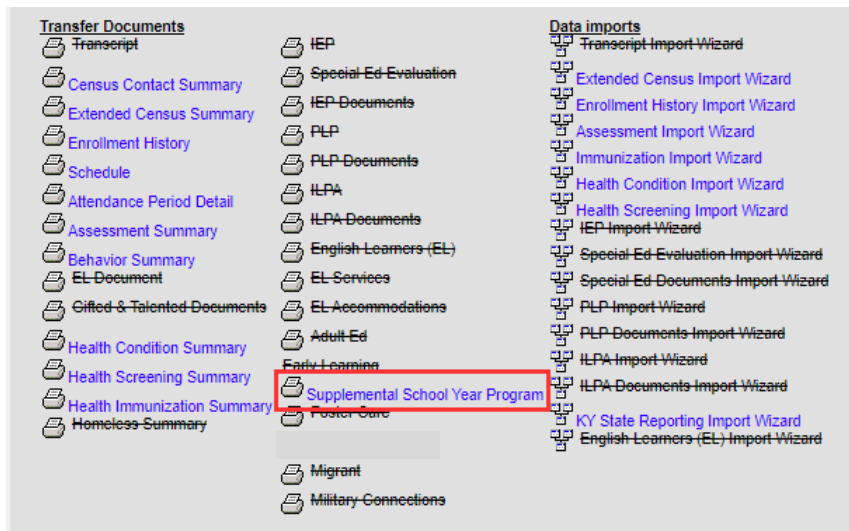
Transfer Documents

Transcript

Census Contact Summary

Extended Census Summary

Enrollment History

Schedule

Attendance Period Detail

Assessment Summary

Behavior Summary

EL Document

Gifted & Talented Documents

Health Condition Summary

Health Screening Summary

Health Immunization Summary

Homeless Summary

IEP

Special Ed Evaluation

IEP Documents

PLP

PLP Documents

ILPA

ILPA Documents

English Learners (EL)

EL Services

EL Accommodations

Adult Ed

Early Learning

Supplemental School Year Program

Foster Care

Migrant

Military Connections

Data imports

Transcript Import Wizard

Extended Census Import Wizard

Enrollment History Import Wizard

Assessment Import Wizard

Immunization Import Wizard

Health Condition Import Wizard

Health Screening Import Wizard

IEP Import Wizard

Special Ed Evaluation Import Wizard

Special Ed Documents Import Wizard

PLP Import Wizard

PLP Documents Import Wizard

ILPA Import Wizard

ILPA Documents Import Wizard

KY State Reporting Import Wizard

English Learners (EL) Import Wizard